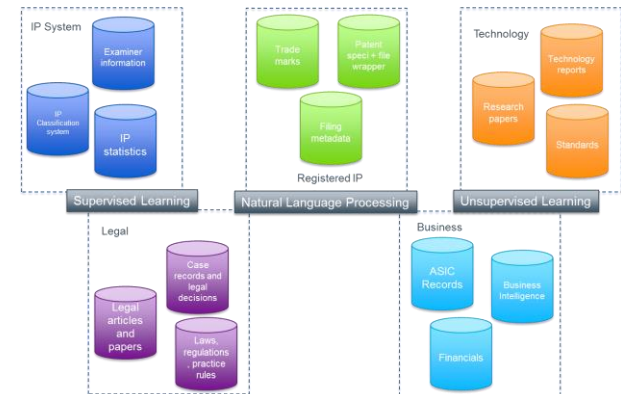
IP System

Examiner information

IP Classification system

IP statistics

Trade marks

Patent speci + file wrapper

Filing metadata

Registered IP

Technology

Technology reports

Research papers

Standards

Supervised Learning

Natural Language Processing

Unsupervised Learning

Legal

Case records and legal decisions

Legal articles and papers

Laws, regulations , practice rules

Business

ASIC Records

Business Intelligence

Financials